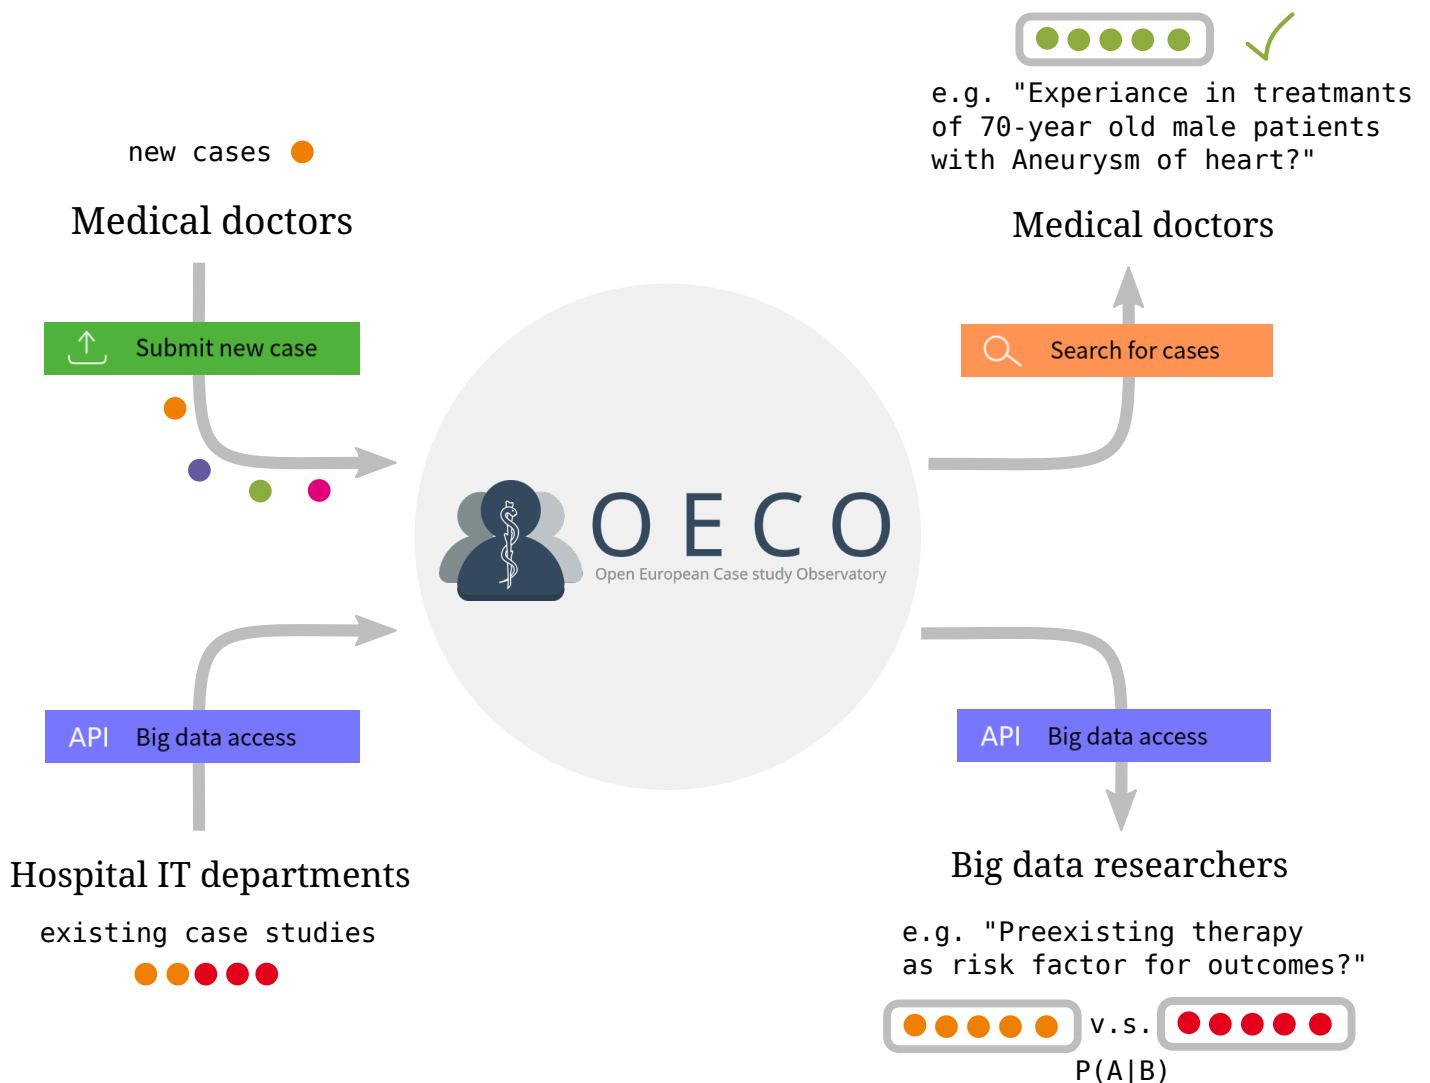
new cases

Medical doctors

Submit new case

e.g. "Experiance in treatmants of 70-year old male patients with Aneurysm of heart?"

Medical doctors

Search for cases

OECO
Open European Case study Observatory

API Big data access

Hospital IT departments

existing case studies

API Big data access

Big data researchers

e.g. "Preexisting therapy as risk factor for outcomes?"

v.s.

P(A|B)